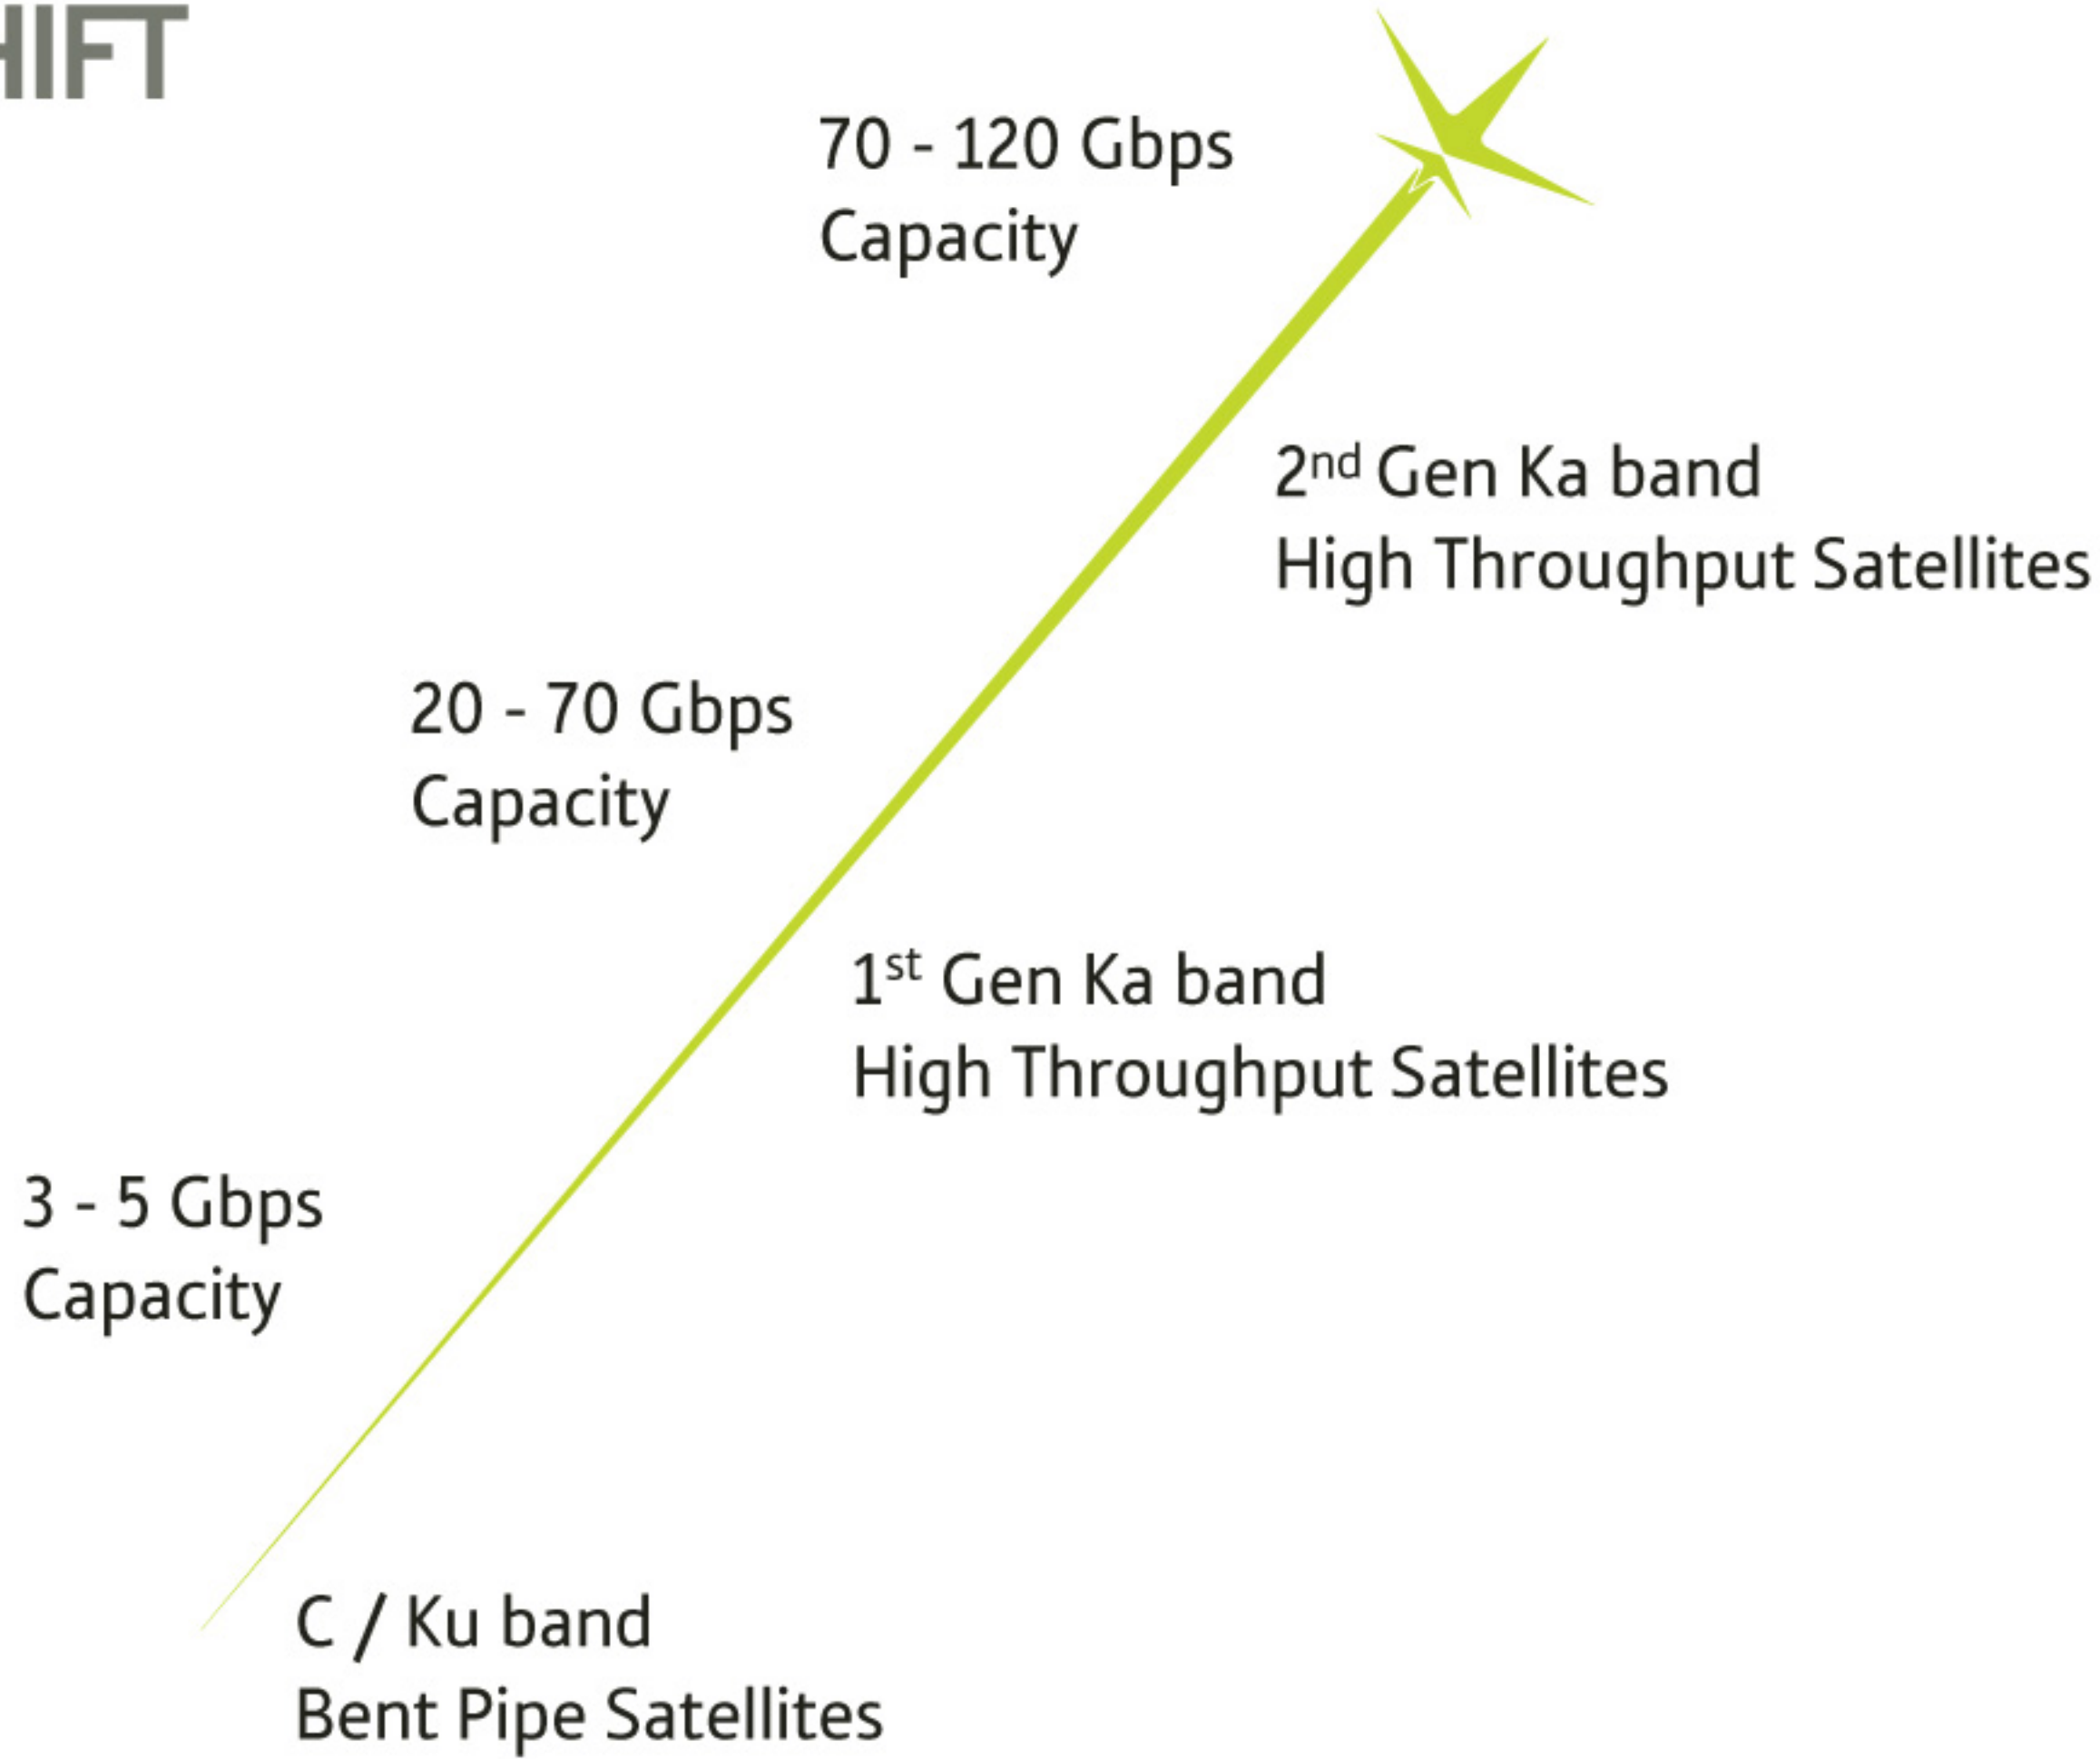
HIFT

70 - 120 Gbps
Capacity

2$^{nd}$ Gen Ka band
High Throughput Satellites

20 - 70 Gbps
Capacity

1$^{st}$ Gen Ka band
High Throughput Satellites

3 - 5 Gbps
Capacity

C / Ku band
Bent Pipe Satellites